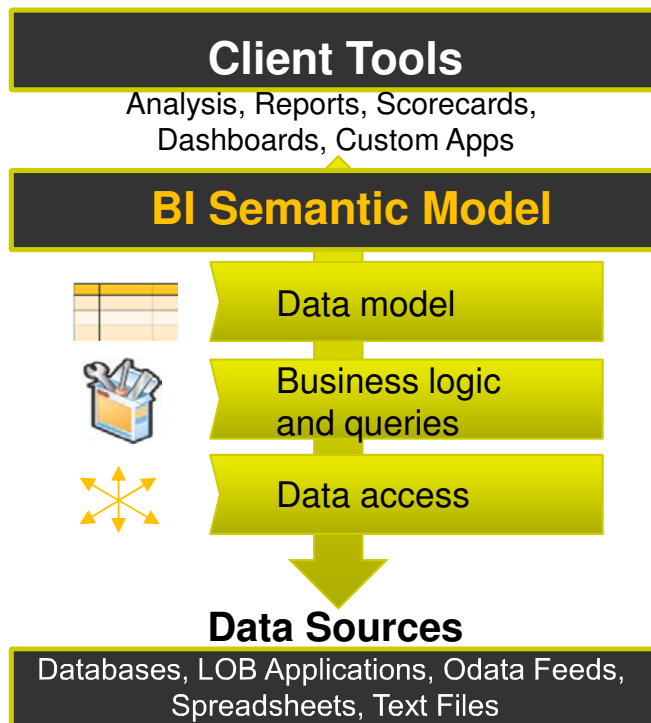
Client Tools
Analysis, Reports, Scorecards, Dashboards, Custom Apps

BI Semantic Model

Data model

Business logic and queries

Data access

Data Sources
Databases, LOB Applications, Odata Feeds, Spreadsheets, Text Files